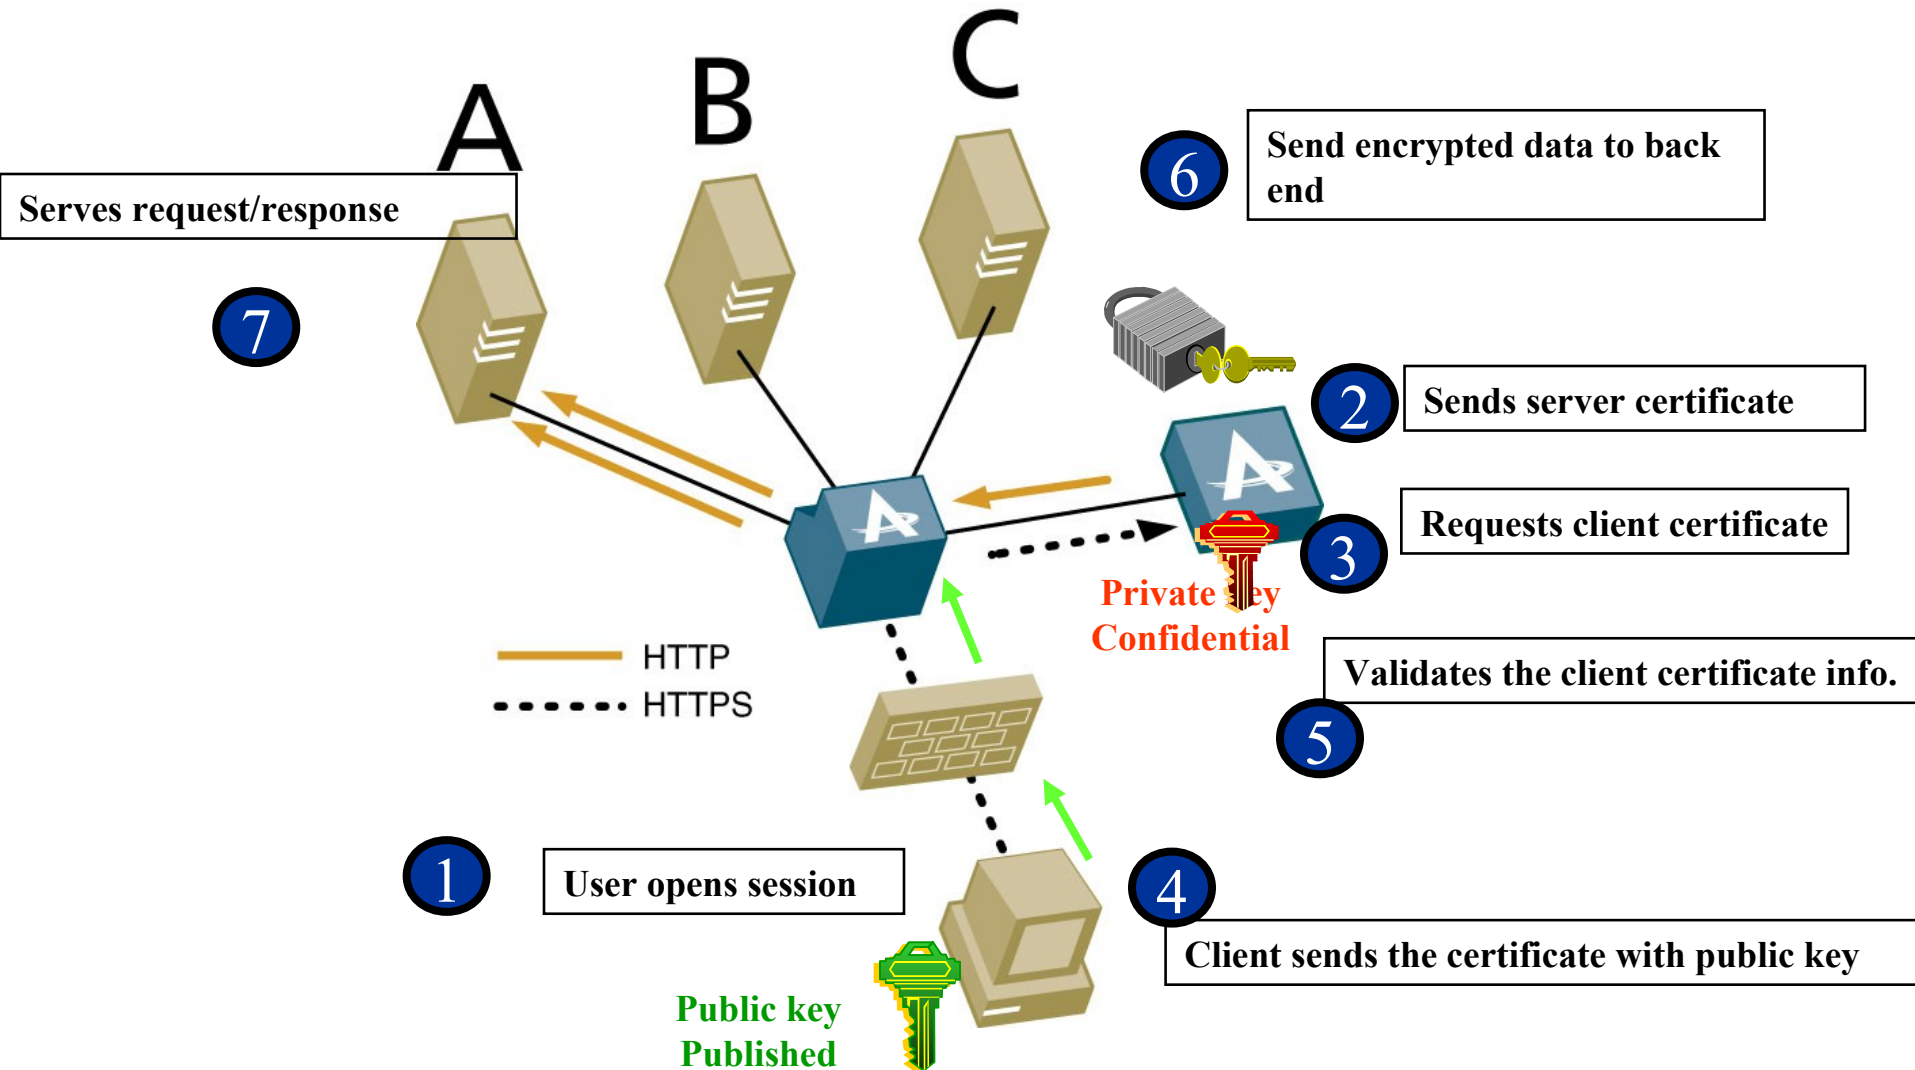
A

B

C

Serves request/response

7

6

Send encrypted data to back end

2

Sends server certificate

3

Requests client certificate

Private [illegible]ey
Confidential

HTTP
HTTPS

Validates the client certificate info.

5

1

User opens session

4

Client sends the certificate with public key

Public key
Published